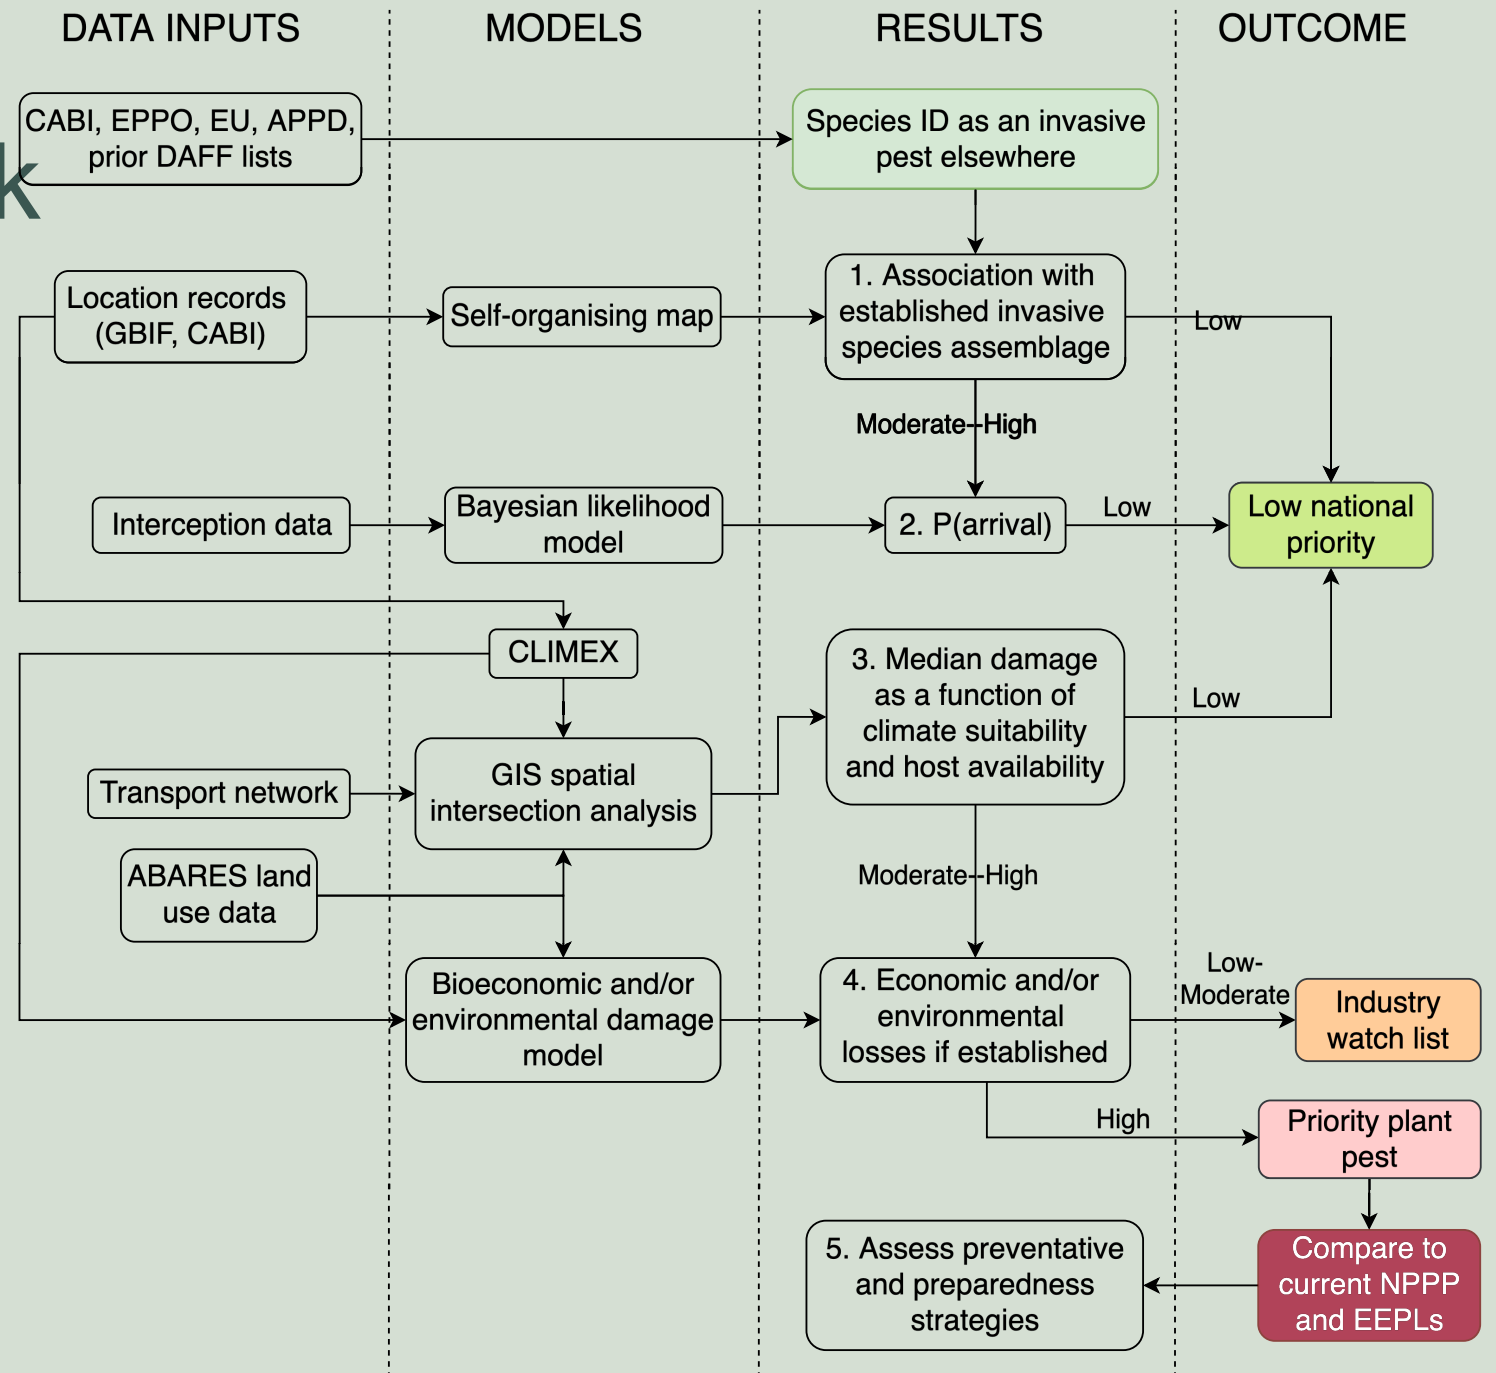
DATA INPUTS

MODELS

RESULTS

OUTCOME

CABI, EPPO, EU, APPD, prior DAFF lists

Species ID as an invasive pest elsewhere

k

Location records (GBIF, CABI)

Self-organising map

1. Association with established invasive species assemblage

Low

Moderate--High

Interception data

Bayesian likelihood model

2. P(arrival)

Low

Low national priority

CLIMEX

3. Median damage as a function of climate suitability and host availability

Low

Transport network

GIS spatial intersection analysis

ABARES land use data

Moderate--High

Bioeconomic and/or environmental damage model

4. Economic and/or environmental losses if established

Low-Moderate

Industry watch list

High

Priority plant pest

5. Assess preventative and preparedness strategies

Compare to current NPPP and EEPLs